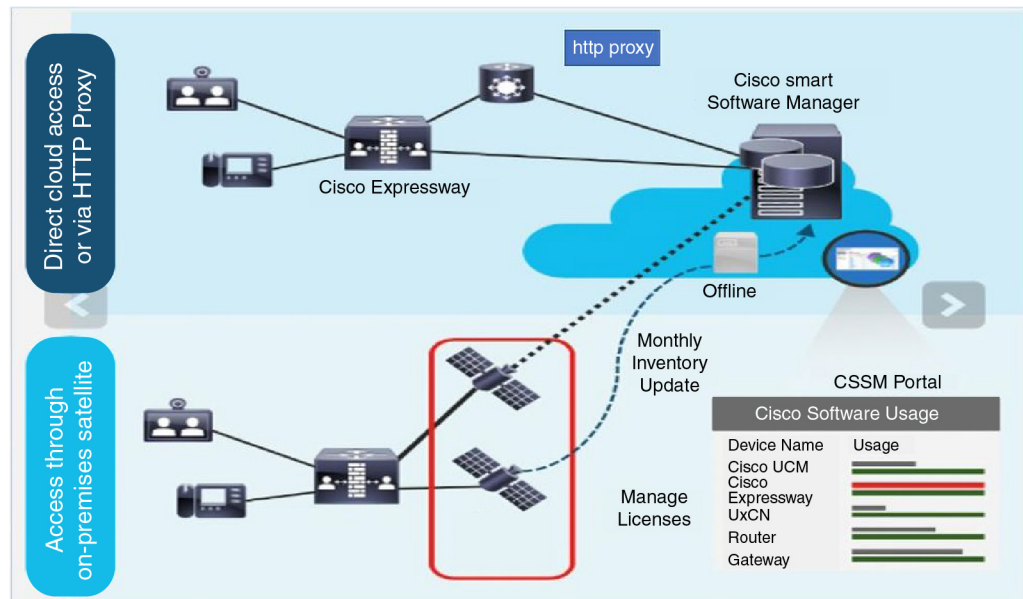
Direct cloud access or via HTTP Proxy

http proxy

Cisco smart Software Manager

Cisco Expressway

Offline

Access through on-premises satellite

Monthly Inventory Update

CSSM Portal

Manage Licenses

Cisco Software Usage

| Device Name | Usage |
|---|---|
| Cisco UCM | |
| Cisco Expressway | |
| UxCN | |
| Router | |
| Gateway | |